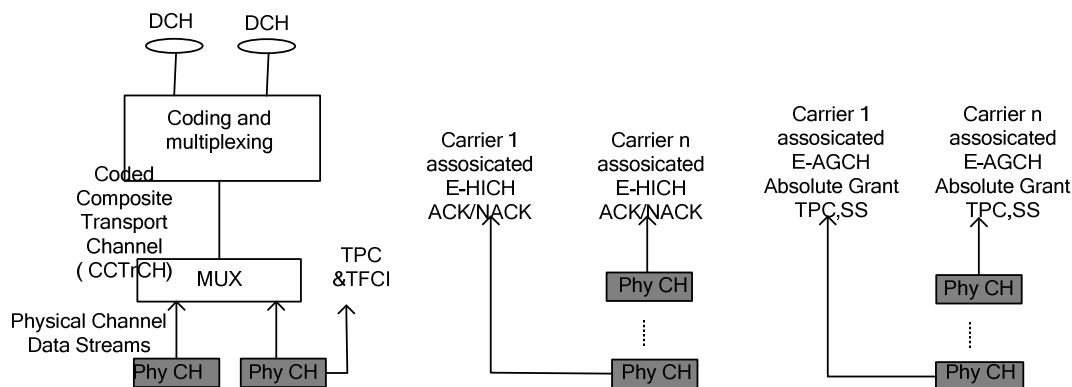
DCH DCH

Coding and multiplexing

Coded Composite Transport Channel ( CCTrCH)

MUX

TPC &TFCI

Physical Channel Data Streams

Phy CH Phy CH

Carrier 1 assosicated E-HICH ACK/NACK

Carrier n assosicated E-HICH ACK/NACK

Phy CH

Phy CH

Carrier 1 assosicated E-AGCH Absolute Grant TPC,SS

Carrier n assosicated E-AGCH Absolute Grant TPC,SS

Phy CH

Phy CH